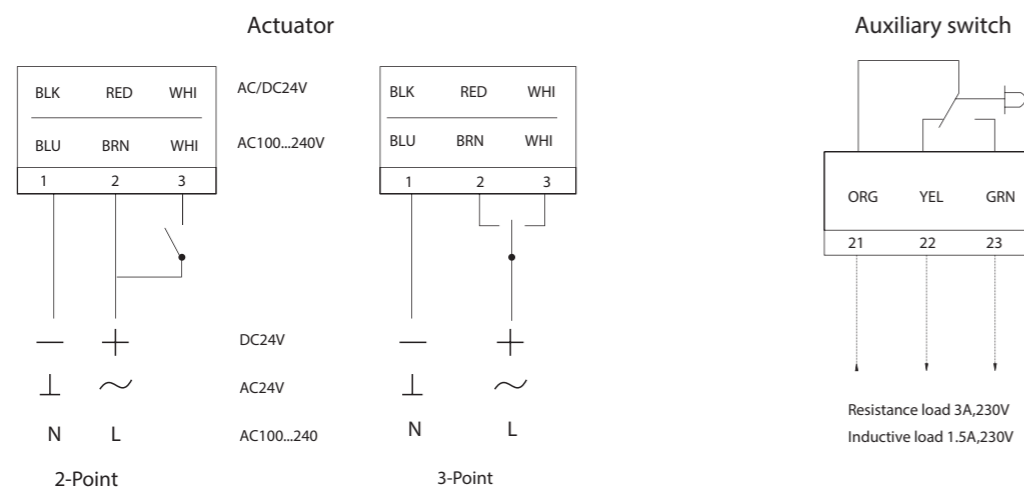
Actuator

BLK RED WHI
BLU BRN WHI
1 2 3

AC/DC24V
AC100...240V

BLK RED WHI
BLU BRN WHI
1 2 3

— +
⊥ ~
N L

DC24V
AC24V
AC100...240

— +
⊥ ~
N L

2-Point

3-Point

Auxiliary switch

ORG YEL GRN
21 22 23

Resistance load 3A,230V
Inductive load 1.5A,230V